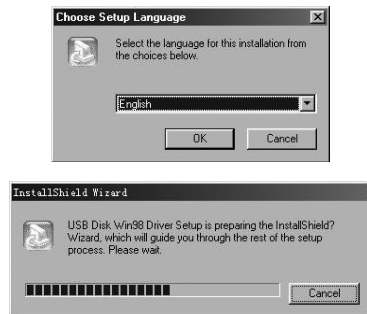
Choose Setup Language

Select the language for this installation from the choices below.

English

OK

Cancel

InstallShield Wizard

USB Disk Win98 Driver Setup is preparing the InstallShield? Wizard, which will guide you through the rest of the setup process. Please wait.

Cancel